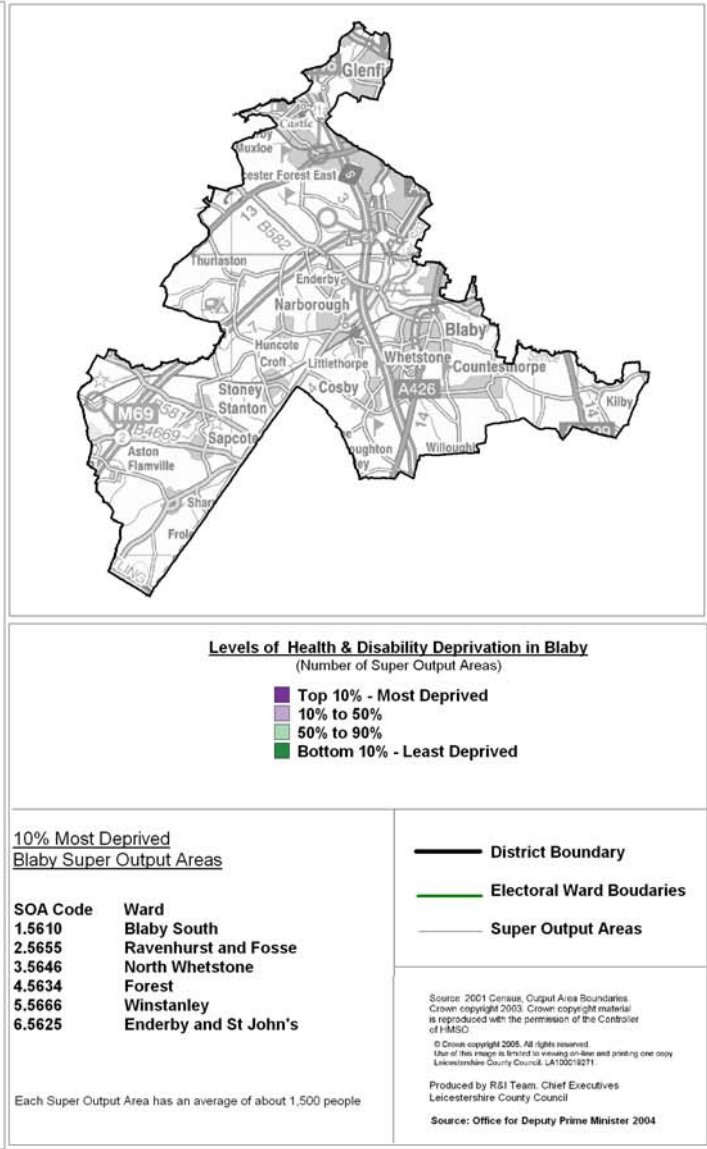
Glenfi
Castle
Muxloe
Leicester Forest East
5
3
13
B582
Thurlaston
Enderby
Narborough
Blaby
Huncote
Croft
Littlethorpe
Whetstone
Countesthorpe
Stoney
Stanton
Cosby
A426
14
M69
B581
B4669
Sapcote
Aston
Flamville
Sharnford
Frolesworth
oughton
Willoughby
Kilby
14
LING

Levels of Health & Disability Deprivation in Blaby
(Number of Super Output Areas)

Top 10% - Most Deprived
10% to 50%
50% to 90%
Bottom 10% - Least Deprived

10% Most Deprived
Blaby Super Output Areas

| SOA Code | Ward |
|---|---|
| 1.5610 | Blaby South |
| 2.5655 | Ravenhurst and Fosse |
| 3.5646 | North Whetstone |
| 4.5634 | Forest |
| 5.5666 | Winstanley |
| 6.5625 | Enderby and St John's |

Each Super Output Area has an average of about 1,500 people

District Boundary
Electoral Ward Boudaries
Super Output Areas

Source: 2001 Census, Output Area Boundaries. Crown copyright 2003. Crown copyright material is reproduced with the permission of the Controller of HMSO.

© Crown copyright 2005. All rights reserved. Use of this image is limited to viewing on-line and printing one copy. Leicestershire County Council. LA100019271.

Produced by R&I Team, Chief Executives
Leicestershire County Council

Source: Office for Deputy Prime Minister 2004